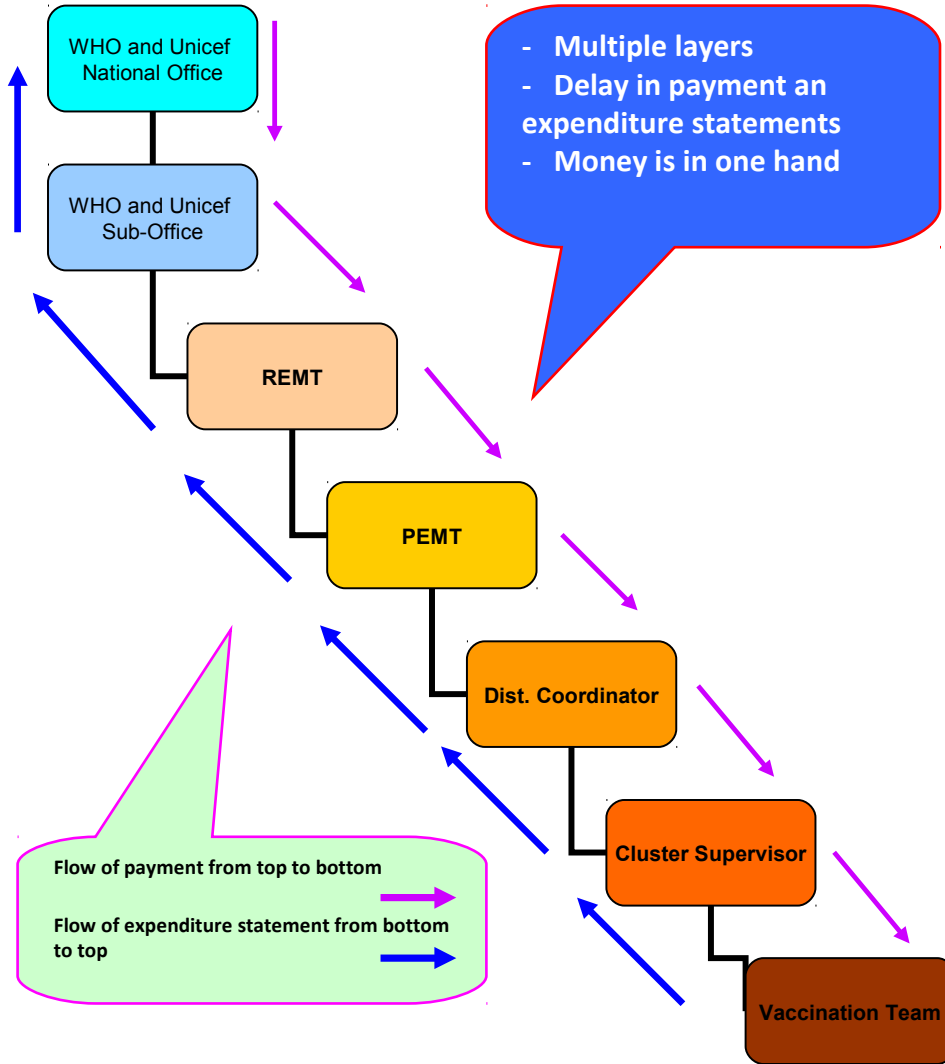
WHO and Unicef National Office

- Multiple layers
- Delay in payment an expenditure statements
- Money is in one hand

WHO and Unicef Sub-Office

REMT

PEMT

Dist. Coordinator

Cluster Supervisor

Vaccination Team

Flow of payment from top to bottom

Flow of expenditure statement from bottom to top